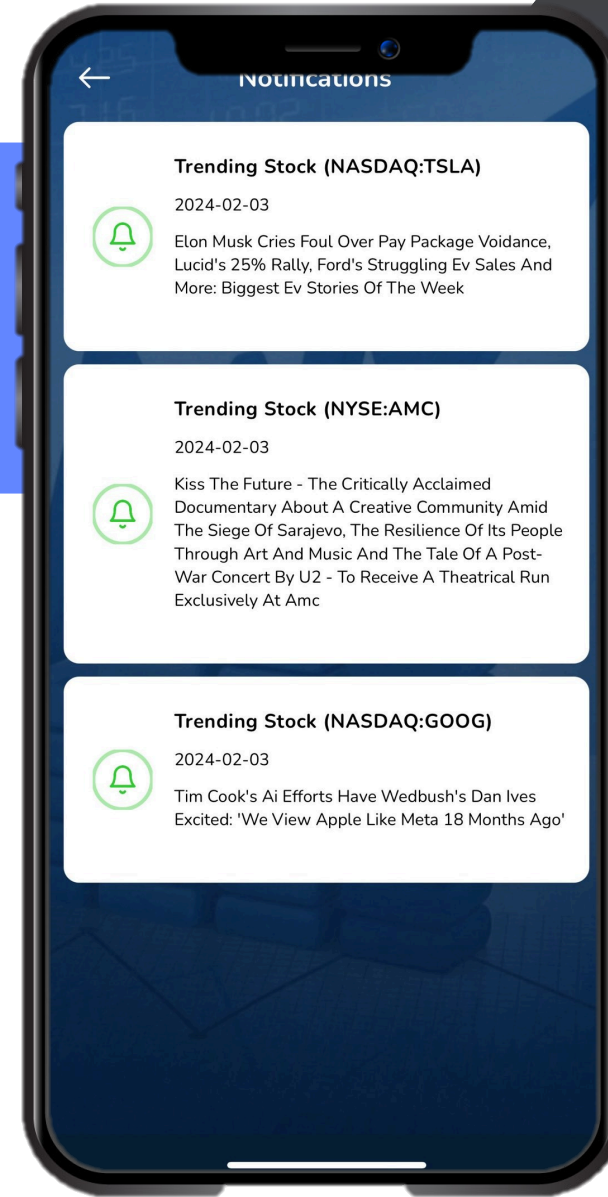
←

Notifications

Trending Stock (NASDAQ:TSLA)

2024-02-03

Elon Musk Cries Foul Over Pay Package Voidance, Lucid's 25% Rally, Ford's Struggling Ev Sales And More: Biggest Ev Stories Of The Week

Trending Stock (NYSE:AMC)

2024-02-03

Kiss The Future - The Critically Acclaimed Documentary About A Creative Community Amid The Siege Of Sarajevo, The Resilience Of Its People Through Art And Music And The Tale Of A Post-War Concert By U2 - To Receive A Theatrical Run Exclusively At Amc

Trending Stock (NASDAQ:GOOG)

2024-02-03

Tim Cook's Ai Efforts Have Wedbush's Dan Ives Excited: 'We View Apple Like Meta 18 Months Ago'